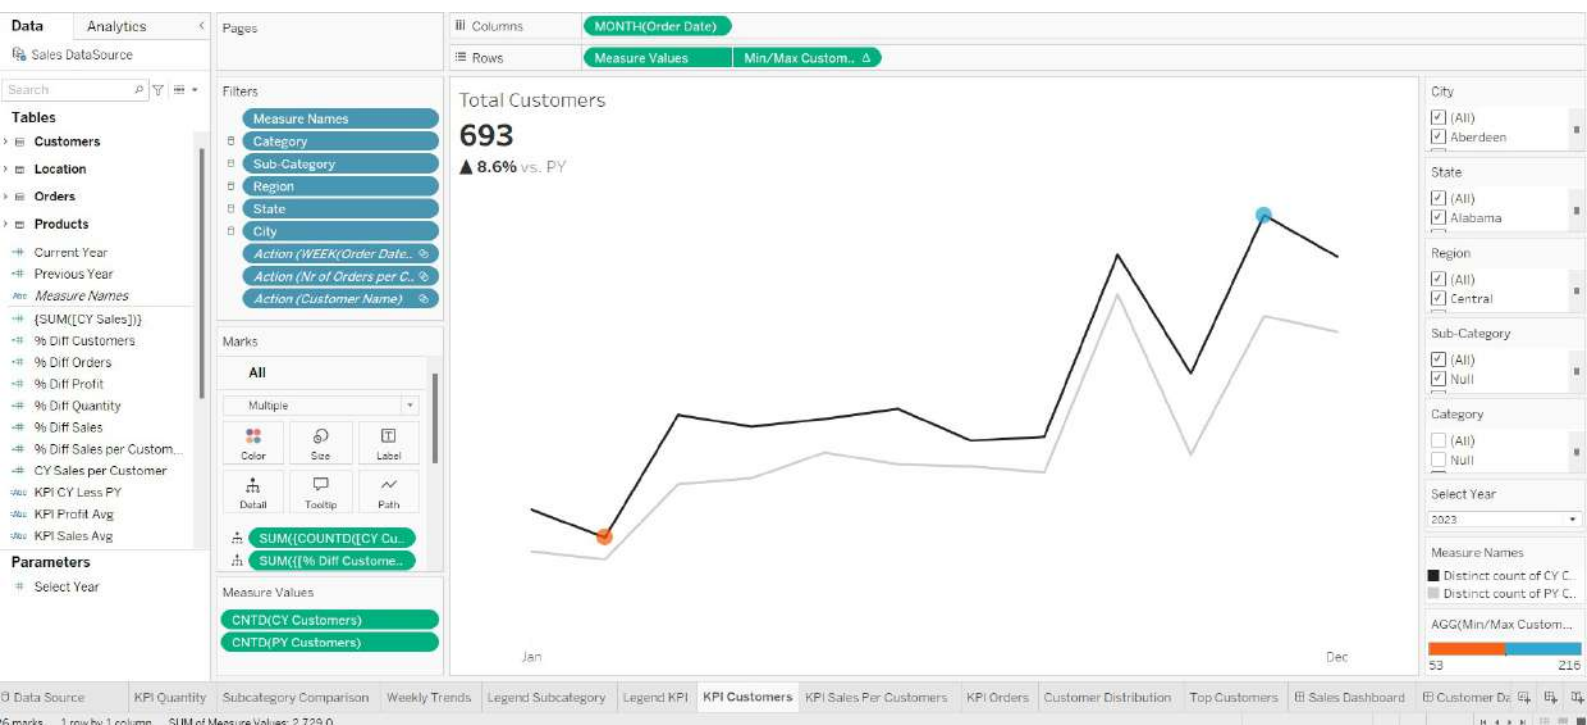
Data Analytics
Sales DataSource
Search
Tables
Customers
Location
Orders
Products
Current Year
Previous Year
Measure Names
{SUM([CY Sales])}
% Diff Customers
% Diff Orders
% Diff Profit
% Diff Quantity
% Diff Sales
% Diff Sales per Custom..
CY Sales per Customer
KPI CY Less PY
KPI Profit Avg
KPI Sales Avg
Parameters
Select Year

Pages

Filters
Measure Names
Category
Sub-Category
Region
State
City
Action (WEEK(Order Date..
Action (Nr of Orders per C..
Action (Customer Name)

Marks
All
Multiple
Color
Size
Label
Detail
Tooltip
Path
SUM({COUNTD([CY Cu..
SUM({[% Diff Custome..

Measure Values
CNTD(CY Customers)
CNTD(PY Customers)

Columns MONTH(Order Date)
Rows Measure Values Min/Max Custom..

Total Customers
693
▲ 8.6% vs. PY
Jan
Dec

City
(All)
Aberdeen
State
(All)
Alabama
Region
(All)
Central
Sub-Category
(All)
Null
Category
(All)
Null
Select Year
2023
Measure Names
Distinct count of CY C..
Distinct count of PY C..
AGG(Min/Max Custom...
53
216

Data Source KPI Quantity Subcategory Comparison Weekly Trends Legend Subcategory Legend KPI KPI Customers KPI Sales Per Customers KPI Orders Customer Distribution Top Customers Sales Dashboard Customer Da

26 marks 1 row by 1 column SUM of Measure Values: 2,729.0